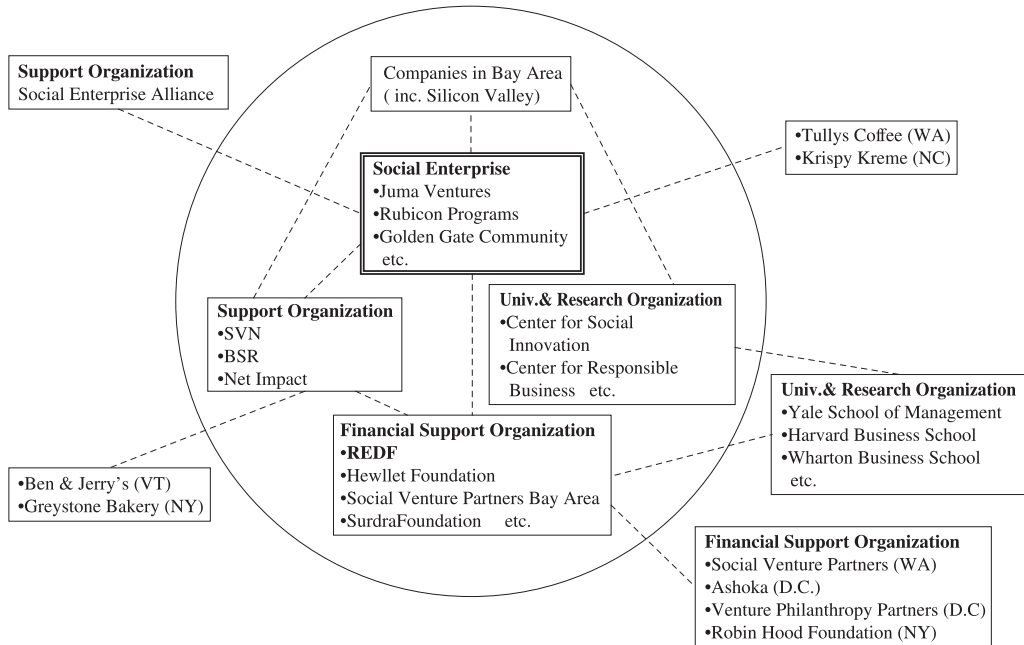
**Support Organization**
Social Enterprise Alliance

Companies in Bay Area ( inc. Silicon Valley)

•Tullys Coffee (WA)
•Krispy Kreme (NC)

**Social Enterprise**
•Juma Ventures
•Rubicon Programs
•Golden Gate Community etc.

**Support Organization**
•SVN
•BSR
•Net Impact

**Univ.& Research Organization**
•Center for Social Innovation
•Center for Responsible Business etc.

**Univ.& Research Organization**
•Yale School of Management
•Harvard Business School
•Wharton Business School etc.

**Financial Support Organization**
•**REDF**
•Hewllet Foundation
•Social Venture Partners Bay Area
•SurdraFoundation etc.

•Ben & Jerry's (VT)
•Greystone Bakery (NY)

**Financial Support Organization**
•Social Venture Partners (WA)
•Ashoka (D.C.)
•Venture Philanthropy Partners (D.C)
•Robin Hood Foundation (NY)